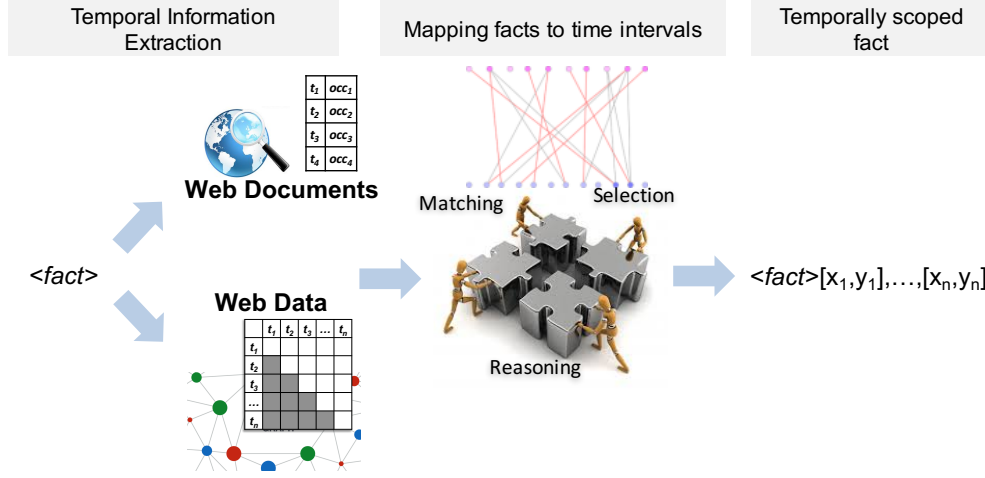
Temporal Information Extraction

Mapping facts to time intervals

Temporally scoped fact

| $t_1$ | $occ_1$ |
|---|---|
| $t_2$ | $occ_2$ |
| $t_3$ | $occ_3$ |
| $t_4$ | $occ_4$ |

Web Documents

Matching

Selection

<fact>

Web Data

| | $t_1$ | $t_2$ | $t_3$ | ... | $t_n$ |
|---|---|---|---|---|---|
| $t_1$ | | | | | |
| $t_2$ | | | | | |
| $t_3$ | | | | | |
| ... | | | | | |
| $t_n$ | | | | | |

Reasoning

<fact>[$x_1$,$y_1$],...,[$x_n$,$y_n$]